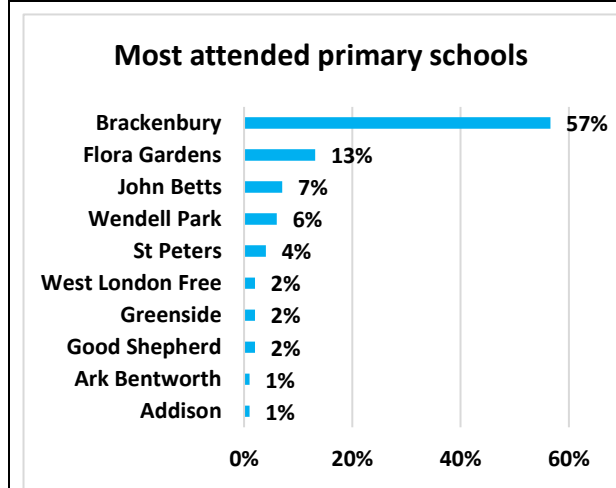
Most attended primary schools

Brackenbury 57%
Flora Gardens 13%
John Betts 7%
Wendell Park 6%
St Peters 4%
West London Free 2%
Greenside 2%
Good Shepherd 2%
Ark Bentworth 1%
Addison 1%

0% 20% 40% 60%